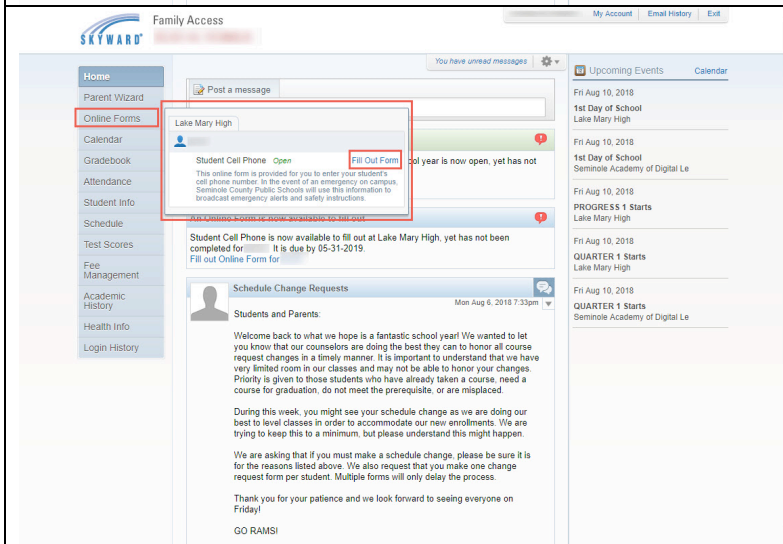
SKYWARD

Family Access

My Account | Email History | Exit

You have unread messages

Home
Parent Wizard
Online Forms
Calendar
Gradebook
Attendance
Student Info
Schedule
Test Scores
Fee Management
Academic History
Health Info
Login History

Post a message

Lake Mary High

Student Cell Phone Open Fill Out Form

This online form is provided for you to enter your student's cell phone number. In the event of an emergency on campus, Seminole County Public Schools will use this information to broadcast emergency alerts and safety instructions.

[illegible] ol year is now open, yet has not

An Online Form is now available to fill out

Student Cell Phone is now available to fill out at Lake Mary High, yet has not been completed for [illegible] It is due by 05-31-2019.
Fill out Online Form for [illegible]

Schedule Change Requests

Mon Aug 6, 2018 7:33pm

Students and Parents:

Welcome back to what we hope is a fantastic school year! We wanted to let you know that our counselors are doing the best they can to honor all course request changes in a timely manner. It is important to understand that we have very limited room in our classes and may not be able to honor your changes. Priority is given to those students who have already taken a course, need a course for graduation, do not meet the prerequisite, or are misplaced.

During this week, you might see your schedule change as we are doing our best to level classes in order to accommodate our new enrollments. We are trying to keep this to a minimum, but please understand this might happen.

We are asking that if you must make a schedule change, please be sure it is for the reasons listed above. We also request that you make one change request form per student. Multiple forms will only delay the process.

Thank you for your patience and we look forward to seeing everyone on Friday!

GO RAMS!

Upcoming Events Calendar

Fri Aug 10, 2018
1st Day of School
Lake Mary High

Fri Aug 10, 2018
1st Day of School
Seminole Academy of Digital Le

Fri Aug 10, 2018
PROGRESS 1 Starts
Lake Mary High

Fri Aug 10, 2018
QUARTER 1 Starts
Lake Mary High

Fri Aug 10, 2018
QUARTER 1 Starts
Seminole Academy of Digital Le